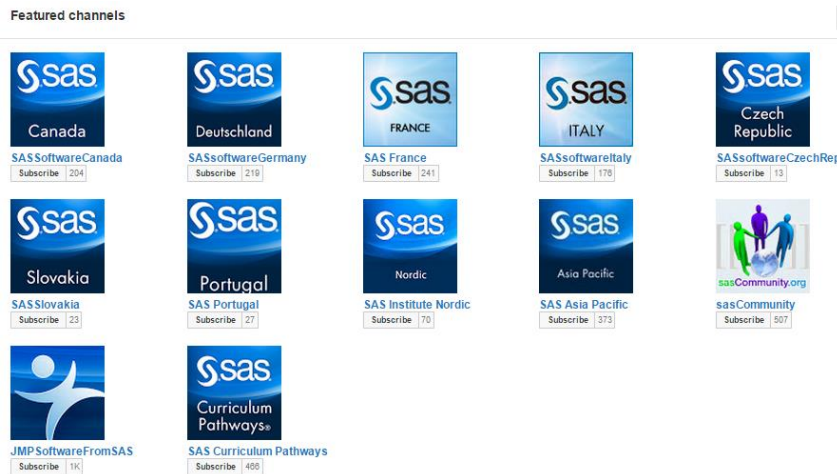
Featured channels

sas Canada
SASSoftwareCanada
Subscribe 204

sas Deutschland
SASsoftwareGermany
Subscribe 219

sas FRANCE
SAS France
Subscribe 241

sas ITALY
SASsoftwareItaly
Subscribe 176

sas Czech Republic
SASsoftwareCzechRep
Subscribe 13

sas Slovakia
SASSlovakia
Subscribe 23

sas Portugal
SAS Portugal
Subscribe 27

sas Nordic
SAS Institute Nordic
Subscribe 70

sas Asia Pacific
SAS Asia Pacific
Subscribe 373

sasCommunity.org
sasCommunity
Subscribe 507

JMPSoftwareFromSAS
Subscribe 1K

sas Curriculum Pathways®
SAS Curriculum Pathways
Subscribe 466